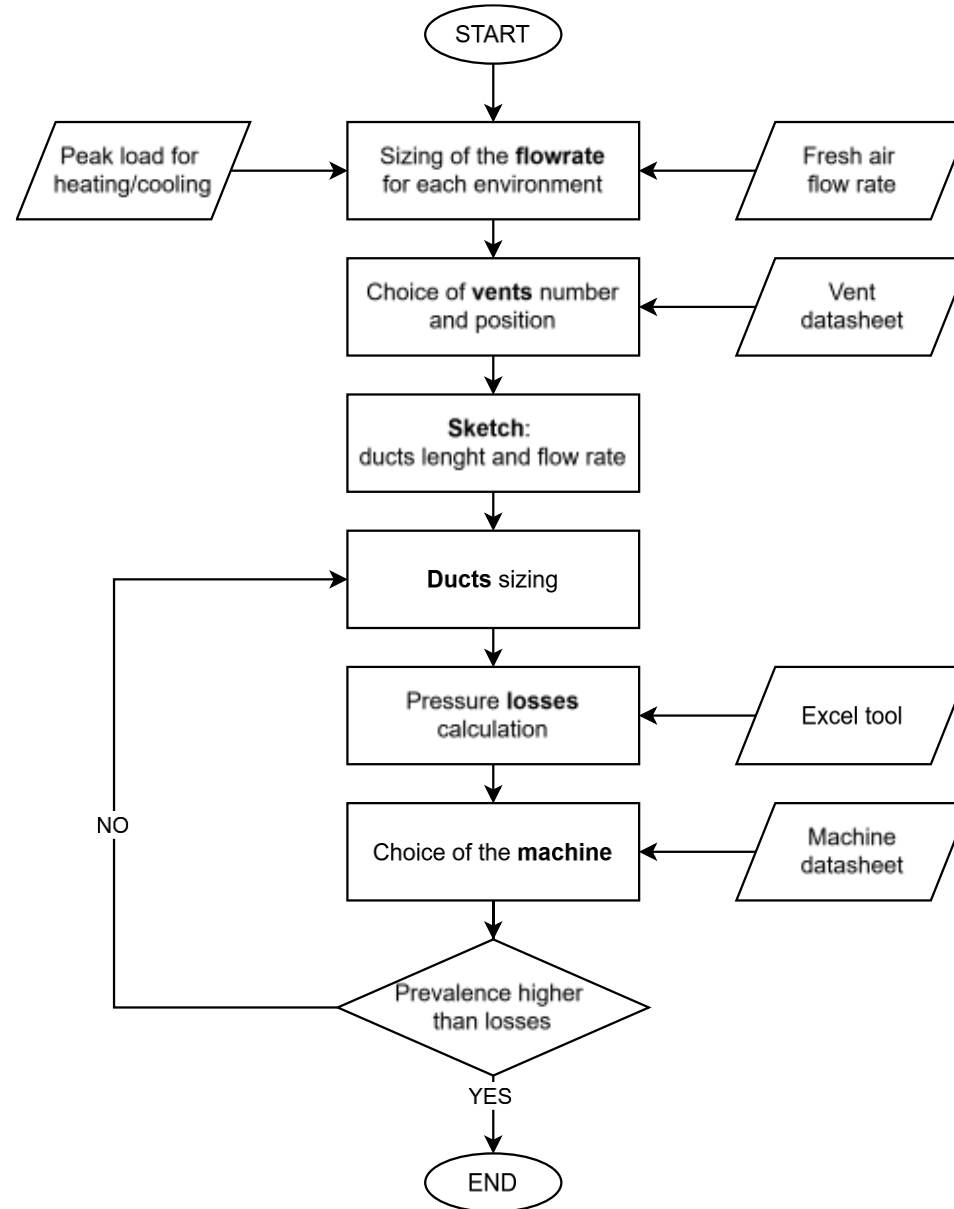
START

Peak load for heating/cooling

Sizing of the flowrate for each environment

Fresh air flow rate

Choice of vents number and position

Vent datasheet

Sketch: ducts lenght and flow rate

Ducts sizing

Pressure losses calculation

Excel tool

NO

Choice of the machine

Machine datasheet

Prevalence higher than losses

YES

END